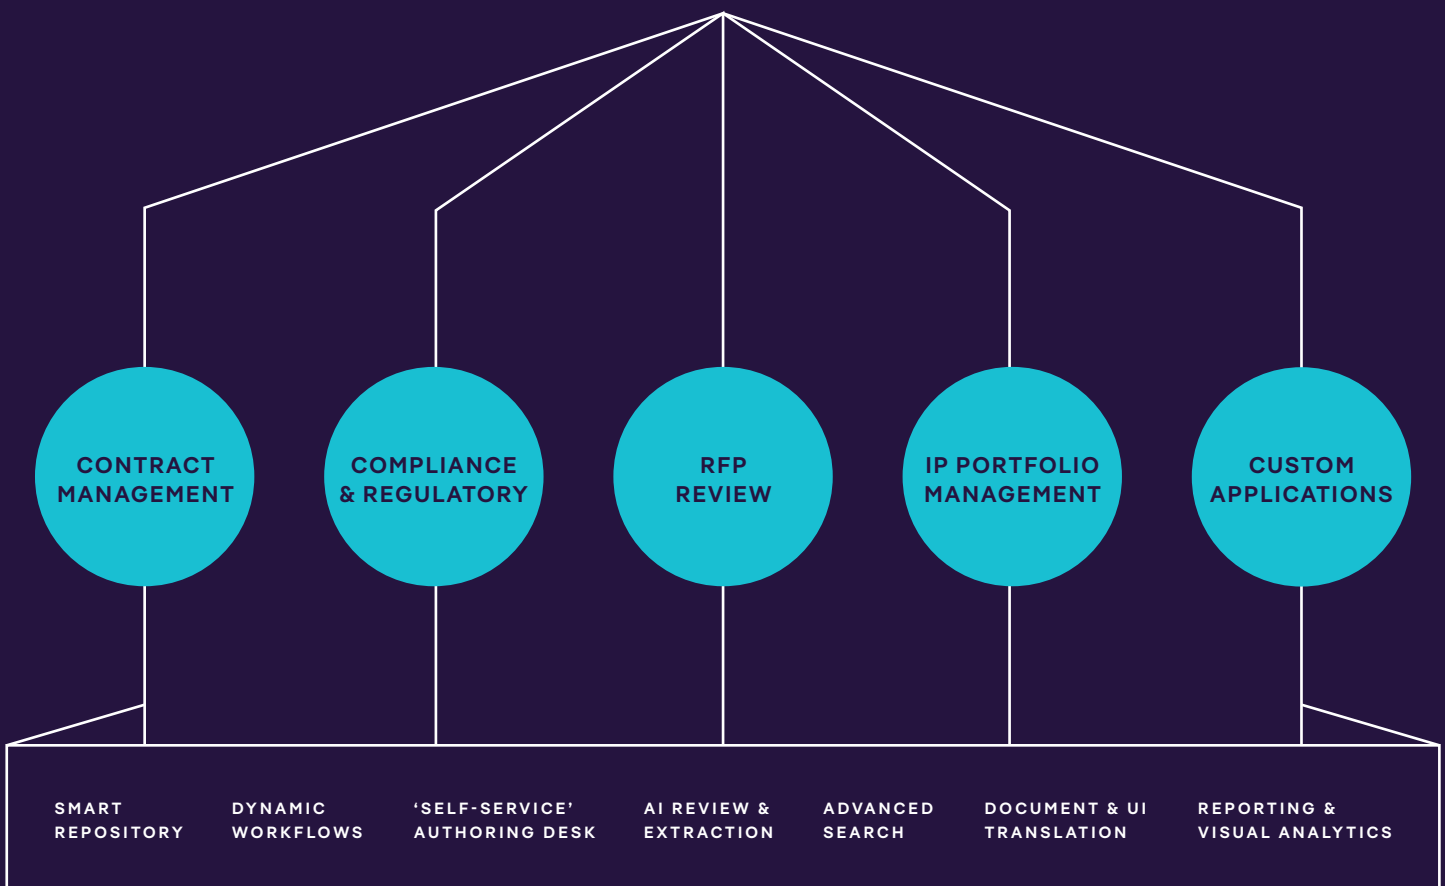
CONTRACT MANAGEMENT

COMPLIANCE & REGULATORY

RFP REVIEW

IP PORTFOLIO MANAGEMENT

CUSTOM APPLICATIONS

SMART REPOSITORY

DYNAMIC WORKFLOWS

'SELF-SERVICE' AUTHORING DESK

AI REVIEW & EXTRACTION

ADVANCED SEARCH

DOCUMENT & UI TRANSLATION

REPORTING & VISUAL ANALYTICS